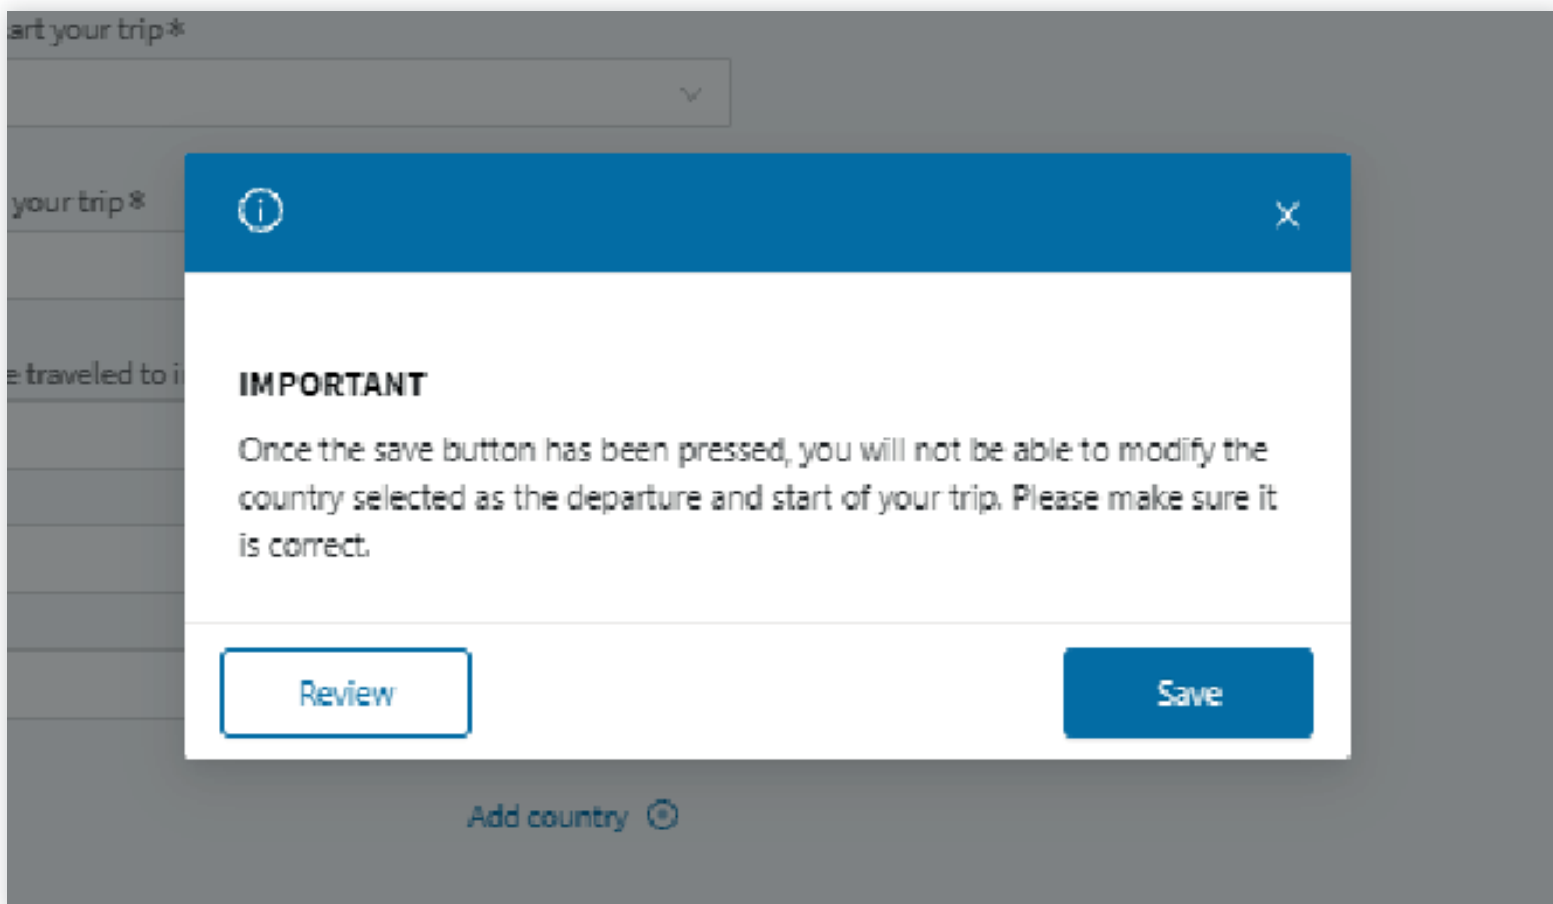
art your trip *

your trip *

e traveled to i

IMPORTANT

Once the save button has been pressed, you will not be able to modify the country selected as the departure and start of your trip. Please make sure it is correct.

Review

Save

Add country